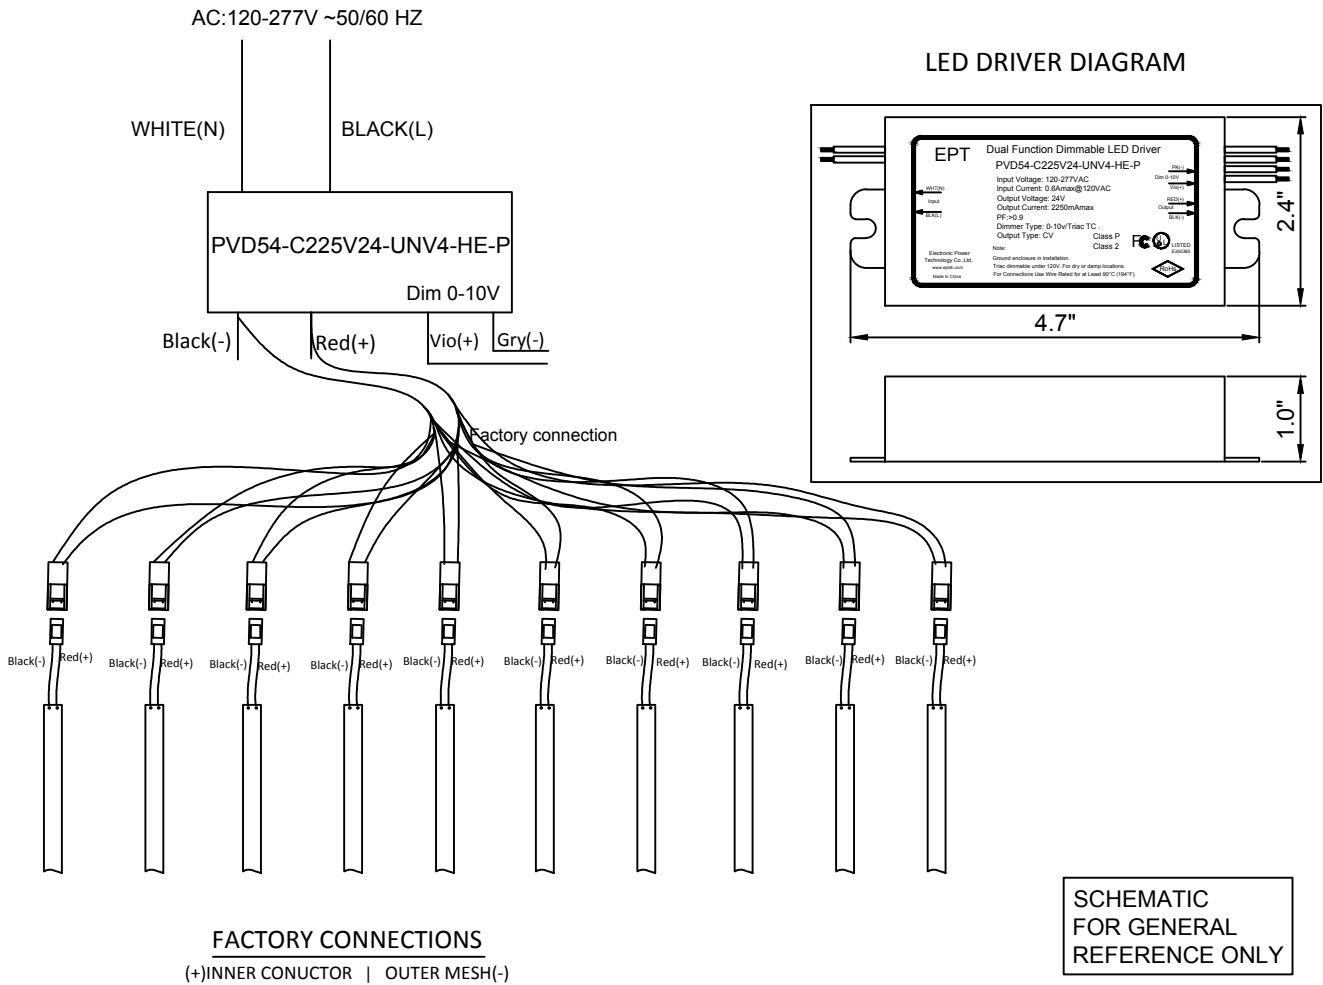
AC:120-277V ~50/60 HZ

WHITE(N)

BLACK(L)

PVD54-C225V24-UNV4-HE-P

Dim 0-10V

Black(-)

Red(+)

Vio(+)

Gry(-)

Factory connection

Black(-) Red(+) Black(-) Red(+) Black(-) Red(+) Black(-) Red(+) Black(-) Red(+) Black(-) Red(+) Black(-) Red(+) Black(-) Red(+) Black(-) Red(+) Black(-) Red(+)

LED DRIVER DIAGRAM

EPT

Dual Function Dimmable LED Driver

PVD54-C225V24-UNV4-HE-P

Input Voltage: 120-277VAC
Input Current: 0.6Amax@120VAC
Output Voltage: 24V
Output Current: 2250mAmax
PF:>0.9
Dimmer Type: 0-10v/Triac TC .
Output Type: CV

Class P
Class 2

WHT(N)
Input
BLK(L)

PK(-)
Dim 0-10V
Vio(+)

RED(+)
Output
BLK(-)

Electronic Power Technology Co., Ltd.
www.eptdt.com
Made in China

Note:
Ground enclosure in installation.
Triac dimmable under 120V. For dry or damp locations.
For Connections Use Wire Rated for at Least 90°C (194°F).

FC

LISTED
E350385

RoHS

2.4"

4.7"

1.0"

FACTORY CONNECTIONS
(+)INNER CONUCTOR | OUTER MESH(-)

SCHEMATIC
FOR GENERAL
REFERENCE ONLY